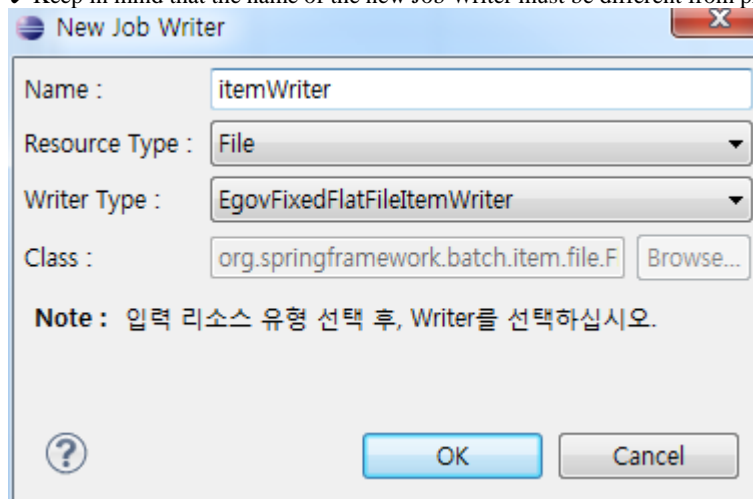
Keep in mind that the name of the new Job Writer must be different from p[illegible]

New Job Writer

Name : itemWriter

Resource Type : File

Writer Type : EgovFixedFlatFileItemWriter

Class : org.springframework.batch.item.file.F Browse...

Note : 입력 리소스 유형 선택 후, Writer를 선택하십시오.

?

OK Cancel